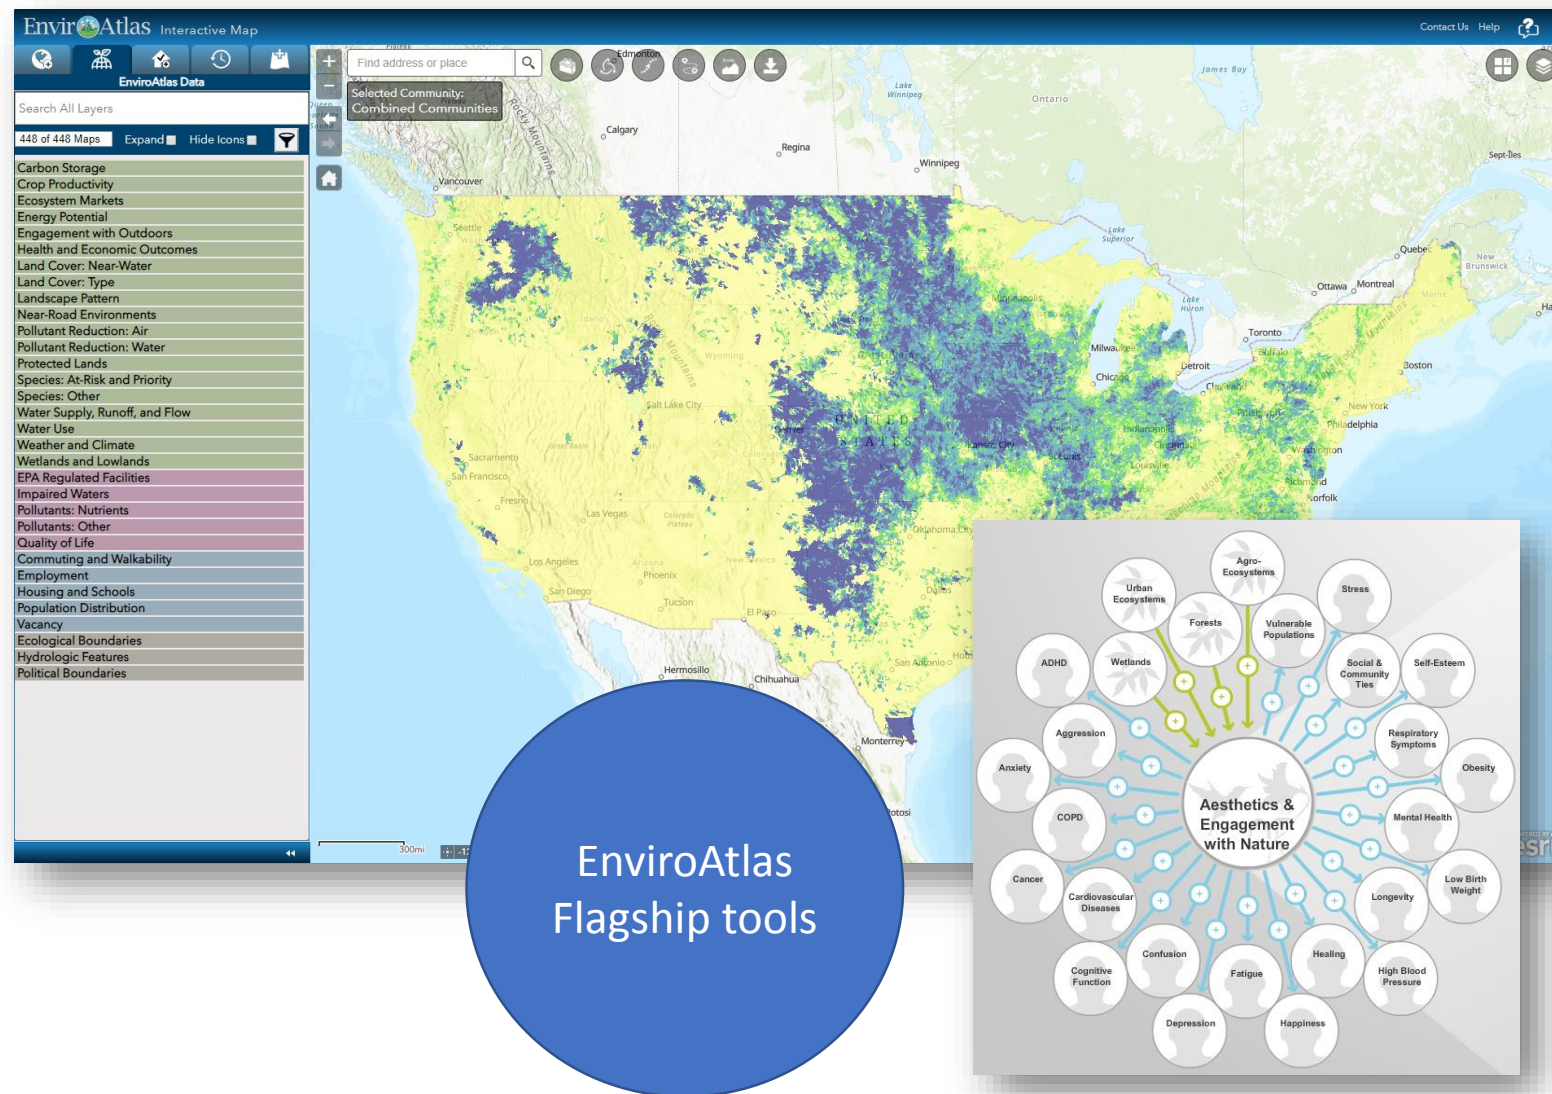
EnvirοAtlas Interactive Map

Contact Us Help

EnviroAtlas Data

Search All Layers

448 of 448 Maps Expand Hide Icons

Carbon Storage
Crop Productivity
Ecosystem Markets
Energy Potential
Engagement with Outdoors
Health and Economic Outcomes
Land Cover: Near-Water
Land Cover: Type
Landscape Pattern
Near-Road Environments
Pollutant Reduction: Air
Pollutant Reduction: Water
Protected Lands
Species: At-Risk and Priority
Species: Other
Water Supply, Runoff, and Flow
Water Use
Weather and Climate
Wetlands and Lowlands
EPA Regulated Facilities
Impaired Waters
Pollutants: Nutrients
Pollutants: Other
Quality of Life
Commuting and Walkability
Employment
Housing and Schools
Population Distribution
Vacancy
Ecological Boundaries
Hydrologic Features
Political Boundaries

Find address or place

Selected Community: Combined Communities

Edmonton Calgary Regina Winnipeg Vancouver Seattle Ontario James Bay Lake Winnipeg Lake Superior Quebec Ottawa Montreal Toronto Boston New York Philadelphia Washington Richmond Norfolk Detroit Chicago Milwaukee Minneapolis Cleveland Pittsburgh Indianapolis Louisville Cincinnati Kansas City St. Louis Oklahoma City Dallas San Antonio Salt Lake City Denver Sacramento San Francisco Fresno Las Vegas Los Angeles San Diego Phoenix Tucson El Paso Hermosillo Chihuahua Monterrey UNITED STATES Rocky Mountains New Brunswick Maine Lake Huron Sept-Îles

300mi

EnviroAtlas Flagship tools

Agro-Ecosystems
Urban Ecosystems
Stress
Forests
Vulnerable Populations
ADHD
Wetlands
Social & Community Ties
Self-Esteem
Aggression
Respiratory Symptoms
Anxiety
Obesity
Aesthetics & Engagement with Nature
COPD
Mental Health
Cancer
Cardiovascular Diseases
Longevity
Low Birth Weight
Confusion
Healing
Cognitive Function
Fatigue
High Blood Pressure
Depression
Happiness